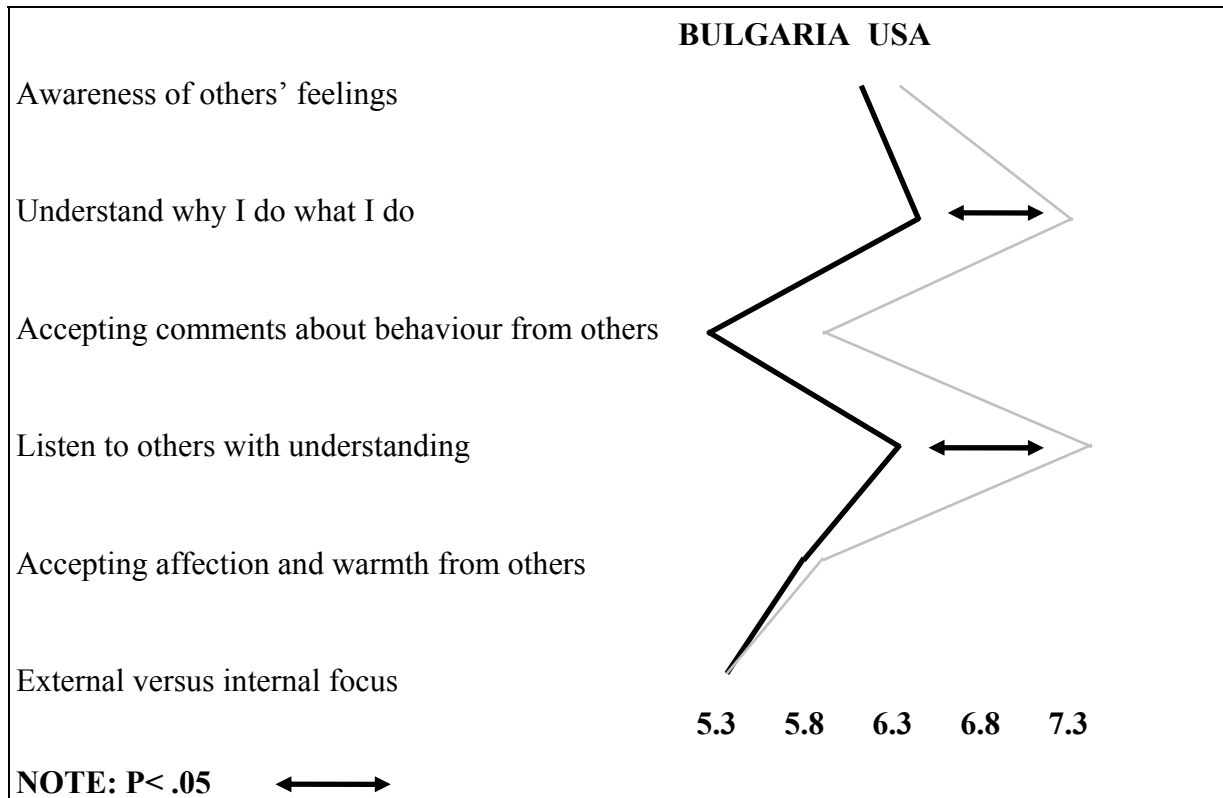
BULGARIA USA

Awareness of others' feelings

Understand why I do what I do

Accepting comments about behaviour from others

Listen to others with understanding

Accepting affection and warmth from others

External versus internal focus

5.3 5.8 6.3 6.8 7.3

NOTE: P< .05